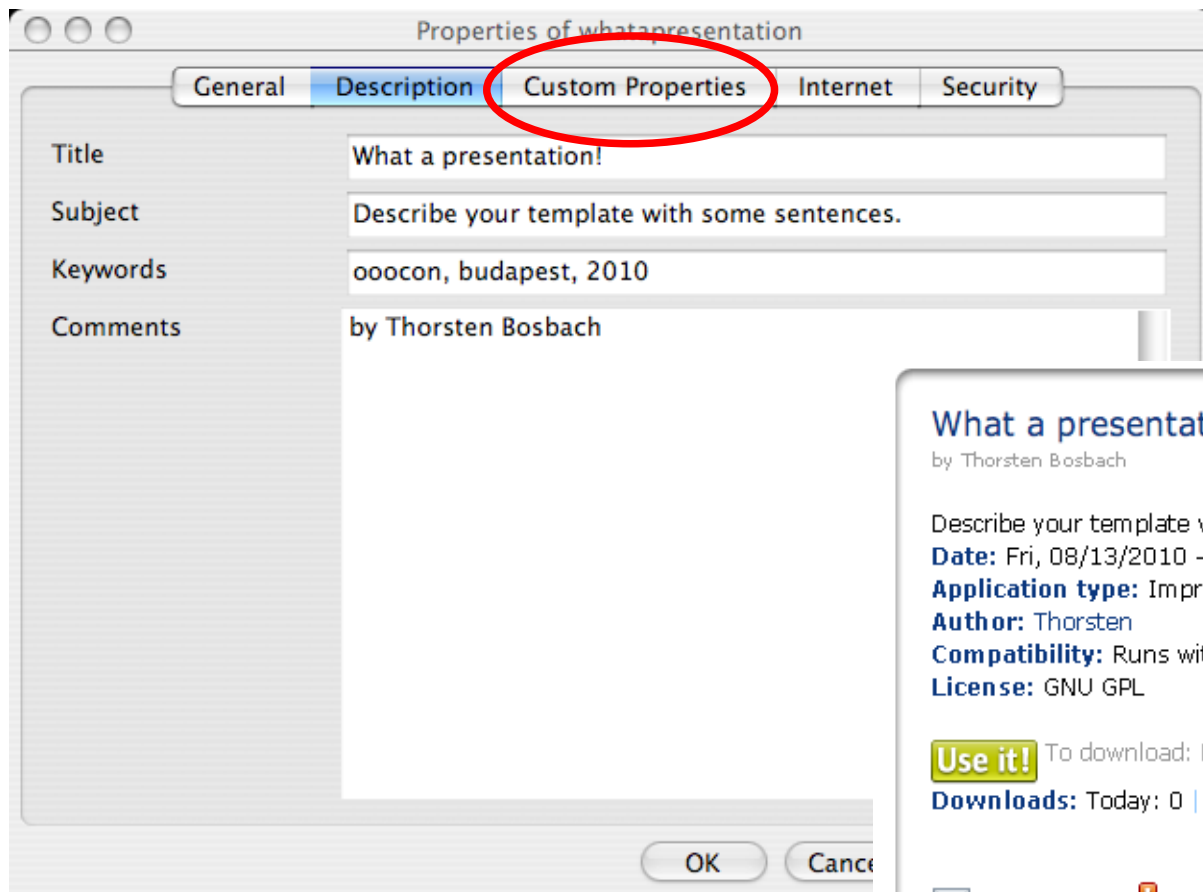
Properties of whatapresentation

General | Description | Custom Properties | Internet | Security

Title
What a presentation!

Subject
Describe your template with some sentences.

Keywords
ooocon, budapest, 2010

Comments
by Thorsten Bosbach

What a presentat
by Thorsten Bosbach

Describe your template
Date: Fri, 08/13/2010 -
Application type: Impr
Author: Thorsten
Compatibility: Runs wi
License: GNU GPL

Use it! To download: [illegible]
Downloads: Today: 0

OK
Cance